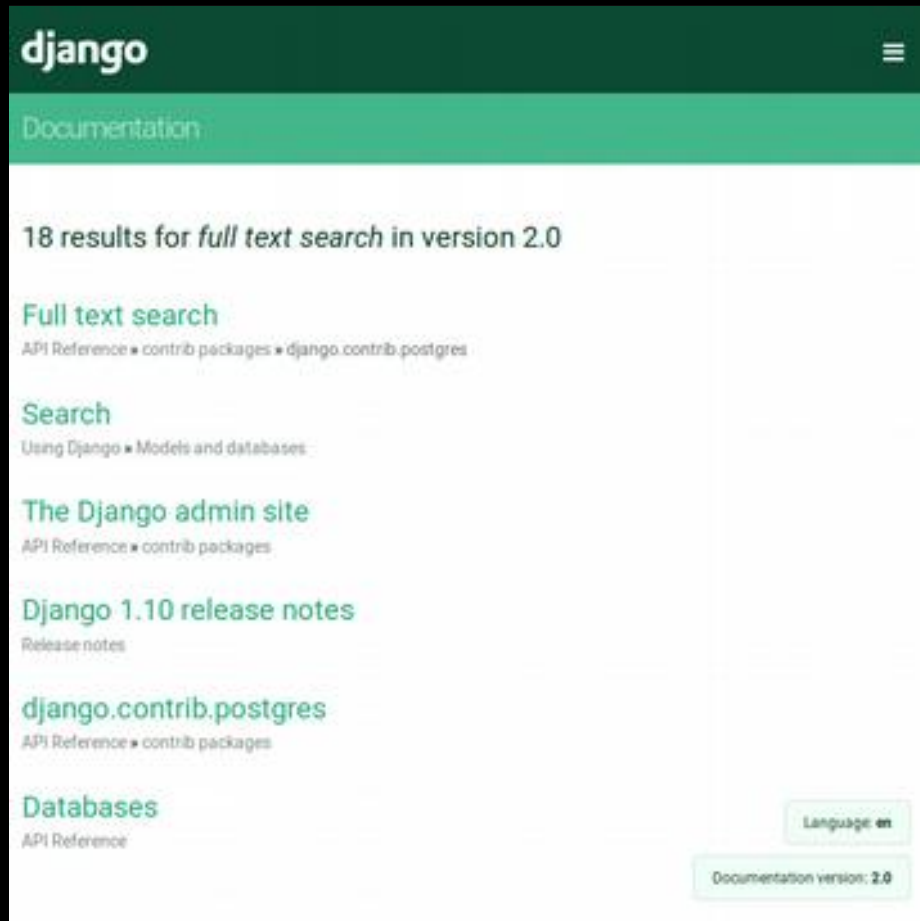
django

Documentation

18 results for *full text search* in version 2.0

Full text search
API Reference » contrib packages » django.contrib.postgres

Search
Using Django » Models and databases

The Django admin site
API Reference » contrib packages

Django 1.10 release notes
Release notes

django.contrib.postgres
API Reference » contrib packages

Databases
API Reference

Language: **en**

Documentation version: **2.0**